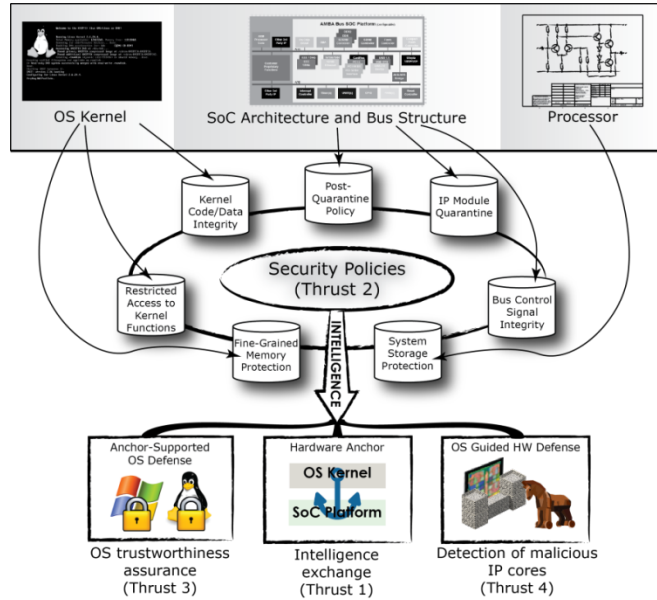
OS Kernel

SoC Architecture and Bus Structure

Processor

AMBA Bus SOC Platform

Kernel Code/Data Integrity

Post-Quarantine Policy

IP Module Quarantine

Restricted Access to Kernel Functions

Security Policies (Thrust 2)

Bus Control Signal Integrity

Fine-Grained Memory Protection

INTELLIGENCE

System Storage Protection

Anchor-Supported OS Defense

Hardware Anchor

OS Kernel

SoC Platform

OS Guided HW Defense

OS trustworthiness assurance (Thrust 3)

Intelligence exchange (Thrust 1)

Detection of malicious IP cores (Thrust 4)